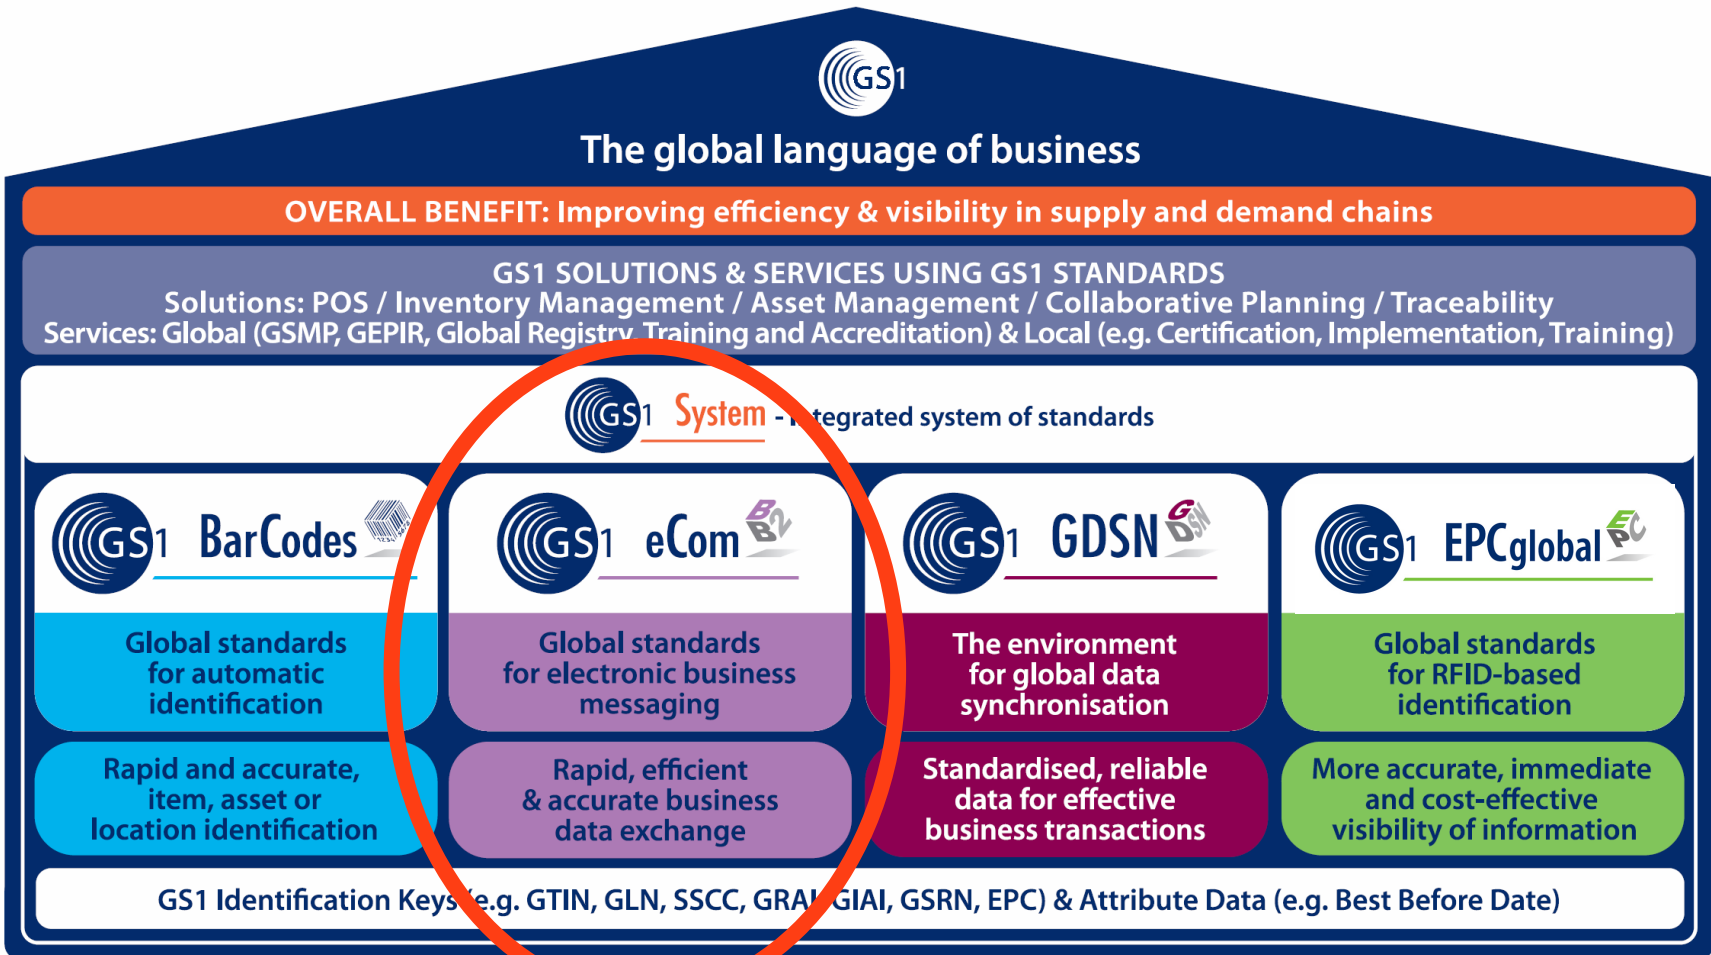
GS1

The global language of business

OVERALL BENEFIT: Improving efficiency & visibility in supply and demand chains

GS1 SOLUTIONS & SERVICES USING GS1 STANDARDS
Solutions: POS / Inventory Management / Asset Management / Collaborative Planning / Traceability
Services: Global (GSMP, GEPIR, Global Registry, Training and Accreditation) & Local (e.g. Certification, Implementation, Training)

GS1 System - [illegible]tegrated system of standards

GS1 BarCodes

Global standards for automatic identification

Rapid and accurate, item, asset or location identification

GS1 eCom B2B

Global standards for electronic business messaging

Rapid, efficient & accurate business data exchange

GS1 GDSN GDSN

The environment for global data synchronisation

Standardised, reliable data for effective business transactions

GS1 EPCglobal EPC

Global standards for RFID-based identification

More accurate, immediate and cost-effective visibility of information

GS1 Identification Keys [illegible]e.g. GTIN, GLN, SSCC, GRA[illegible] GIAI, GSRN, EPC) & Attribute Data (e.g. Best Before Date)